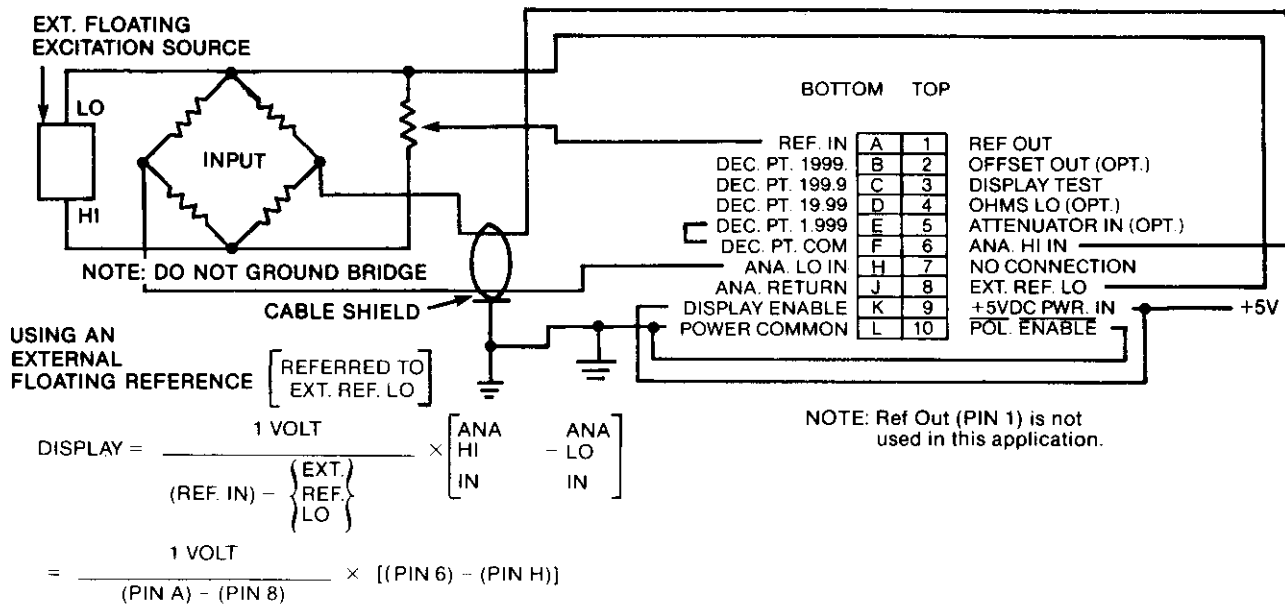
EXT. FLOATING EXCITATION SOURCE

LO

HI

INPUT

NOTE: DO NOT GROUND BRIDGE

CABLE SHIELD

BOTTOM TOP

| | | | |
|---|---|---|---|
| REF. IN | A | 1 | REF OUT |
| DEC. PT. 1999. | B | 2 | OFFSET OUT (OPT.) |
| DEC. PT. 199.9 | C | 3 | DISPLAY TEST |
| DEC. PT. 19.99 | D | 4 | OHMS LO (OPT.) |
| DEC. PT. 1.999 | E | 5 | ATTENUATOR IN (OPT.) |
| DEC. PT. COM | F | 6 | ANA. HI IN |
| ANA. LO IN | H | 7 | NO CONNECTION |
| ANA. RETURN | J | 8 | EXT. REF. LO |
| DISPLAY ENABLE | K | 9 | +5VDC PWR. IN |
| POWER COMMON | L | 10 | $\overline{\text{POL. ENABLE}}$ |

+5V

USING AN EXTERNAL FLOATING REFERENCE $\left[\begin{matrix}\text{REFERRED TO}\\ \text{EXT. REF. LO}\end{matrix}\right]$

NOTE: Ref Out (PIN 1) is not used in this application.

$\text{DISPLAY} = \frac{\text{1 VOLT}}{(\text{REF. IN}) - \left\{\begin{matrix}\text{EXT.}\\ \text{REF.}\\ \text{LO}\end{matrix}\right\}} \times \left[\begin{matrix}\text{ANA}\\ \text{HI}\\ \text{IN}\end{matrix} - \begin{matrix}\text{ANA}\\ \text{LO}\\ \text{IN}\end{matrix}\right]$

$= \frac{\text{1 VOLT}}{(\text{PIN A}) - (\text{PIN 8})} \times [(\text{PIN 6}) - (\text{PIN H})]$